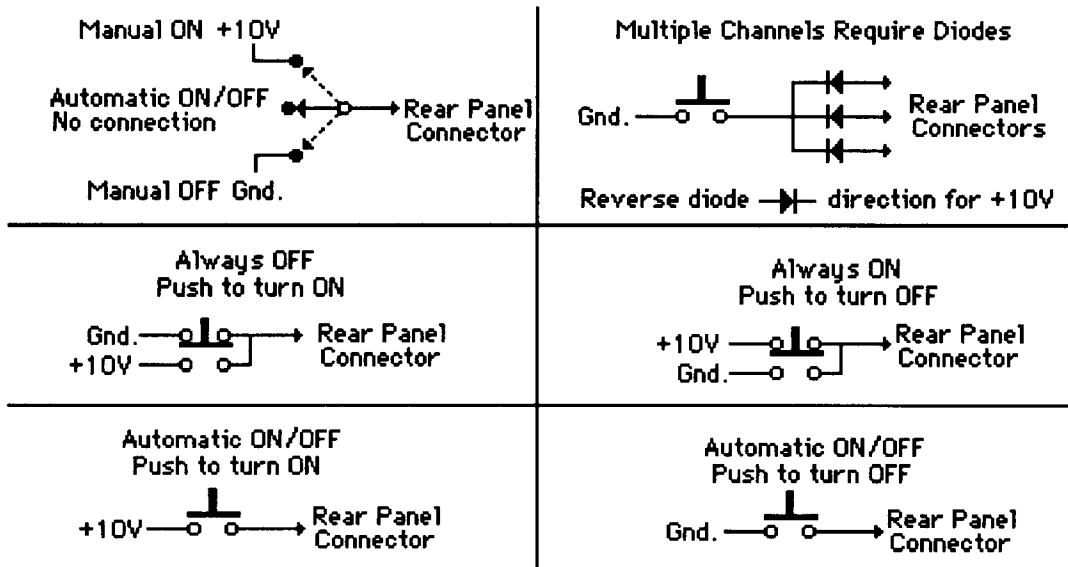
Manual ON +10V

Automatic ON/OFF
No connection

Rear Panel
Connector

Manual OFF Gnd.

Multiple Channels Require Diodes

Gnd.

Rear Panel
Connectors

Reverse diode direction for +10V

Always OFF
Push to turn ON

Gnd.
+10V

Rear Panel
Connector

Always ON
Push to turn OFF

+10V
Gnd.

Rear Panel
Connector

Automatic ON/OFF
Push to turn ON

+10V

Rear Panel
Connector

Automatic ON/OFF
Push to turn OFF

Gnd.

Rear Panel
Connector